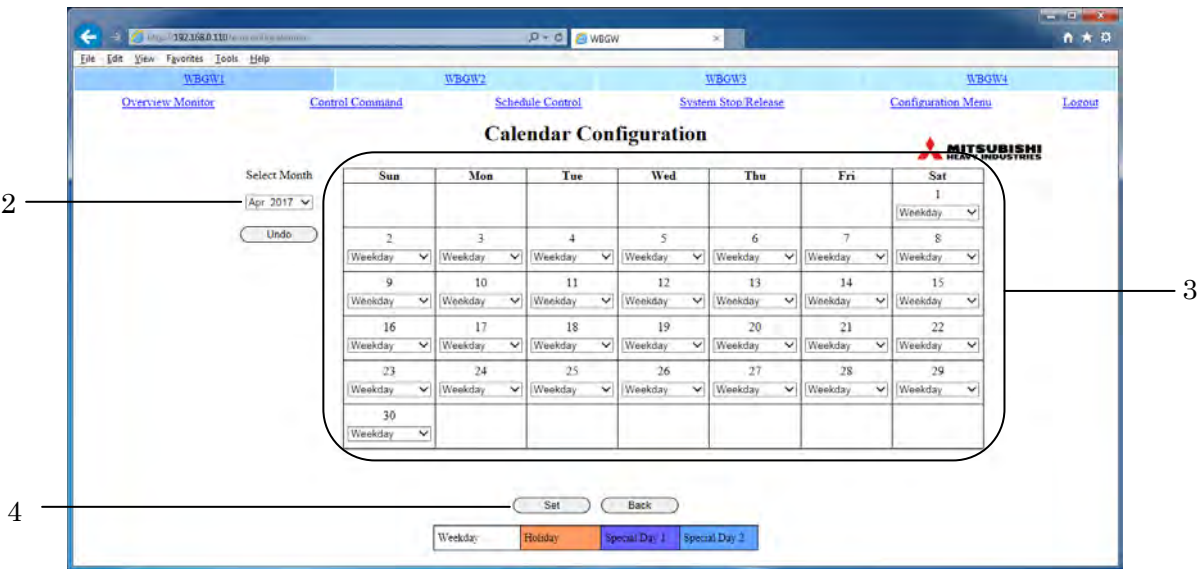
http://192.168.0.110/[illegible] WBGW

File Edit View Favorites Tools Help

WBGW1 WBGW2 WBGW3 WBGW4

Overview Monitor Control Command Schedule Control System Stop/Release Configuration Menu Logout

Calendar Configuration

MITSUBISHI HEAVY INDUSTRIES

Select Month

Apr. 2017

Undo

| Sun | Mon | Tue | Wed | Thu | Fri | Sat |
|---|---|---|---|---|---|---|
| | | | | | | 1 Weekday |
| 2 Weekday | 3 Weekday | 4 Weekday | 5 Weekday | 6 Weekday | 7 Weekday | 8 Weekday |
| 9 Weekday | 10 Weekday | 11 Weekday | 12 Weekday | 13 Weekday | 14 Weekday | 15 Weekday |
| 16 Weekday | 17 Weekday | 18 Weekday | 19 Weekday | 20 Weekday | 21 Weekday | 22 Weekday |
| 23 Weekday | 24 Weekday | 25 Weekday | 26 Weekday | 27 Weekday | 28 Weekday | 29 Weekday |
| 30 Weekday | | | | | | |

Set Back

Weekday Holiday Special Day 1 Special Day 2

2

3

4